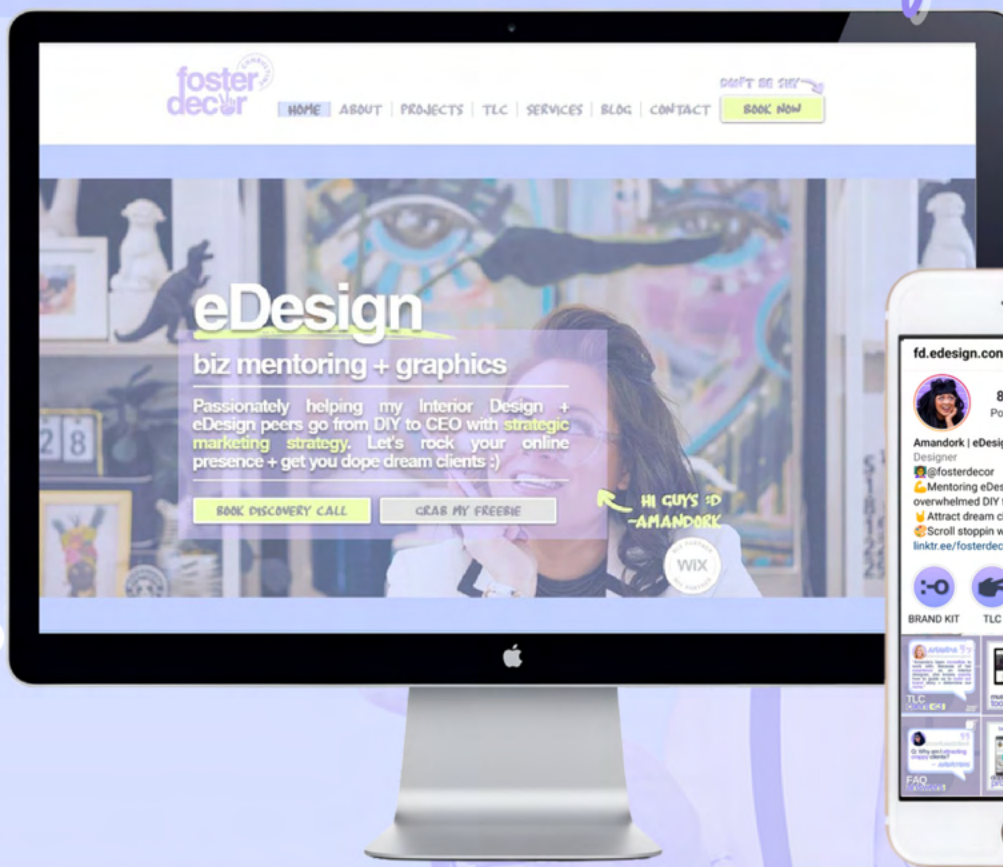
foster decor

DON'T BE SHY

HOME | ABOUT | PROJECTS | TLC | SERVICES | BLOG | CONTACT

BOOK NOW

eDesign

biz mentoring + graphics

Passionately helping my Interior Design + eDesign peers go from DIY to CEO with strategic marketing strategy. Let's rock your online presence + get you dope dream clients :)

BOOK DISCOVERY CALL

GRAB MY FREEBIE

HI GUYS :D -AMANDORK

WIX

28

fd.edesign.con

8
Po

Amandork | eDesig
Designer
@fosterdecor
Mentoring eDes
overwhelmed DIY
Attract dream c
Scroll stoppin w
linktr.ee/fosterdec

BRAND KIT
TLC

TLC
FAQ